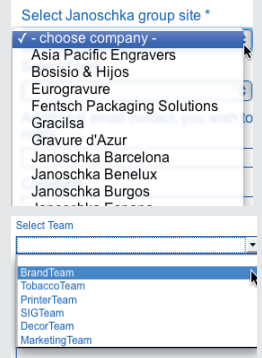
Select Janoschka group site *

✓ - choose company -
Asia Pacific Engravers
Bosisio & Hijos
Eurogravure
Fentsch Packaging Solutions
Gracilsa
Gravure d'Azur
Janoschka Barcelona
Janoschka Benelux
Janoschka Burgos
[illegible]

Select Team

BrandTeam
TobaccoTeam
PrinterTeam
SIGTeam
DecorTeam
MarketingTeam